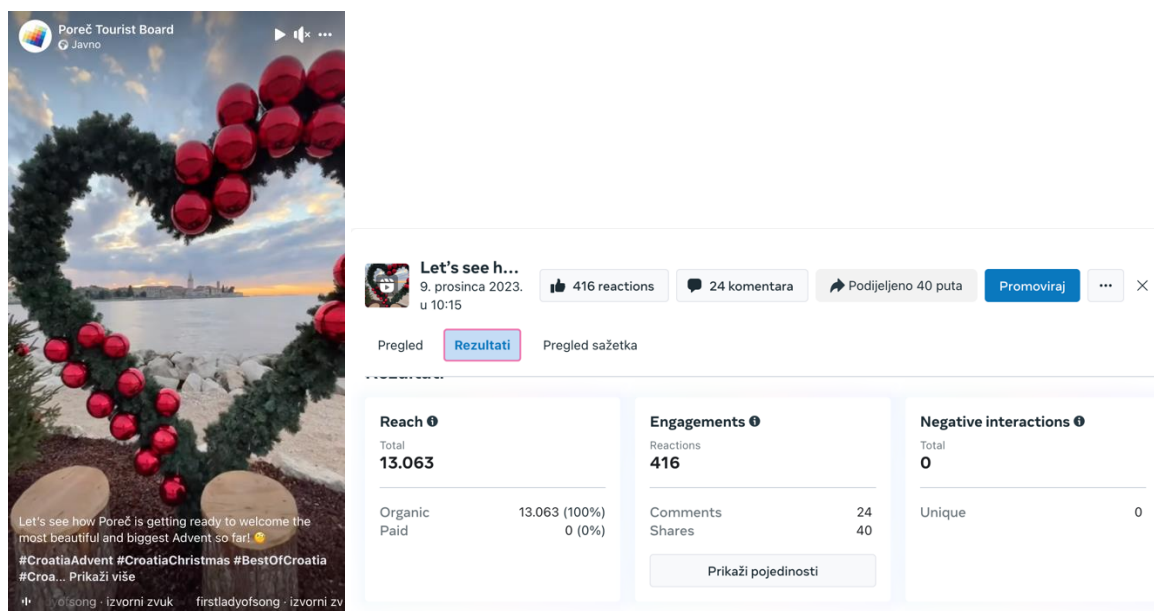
Poreč Tourist Board
Javno

Let's see how Poreč is getting ready to welcome the most beautiful and biggest Advent so far! 😉
#CroatiaAdvent #CroatiaChristmas #BestOfCroatia #Croa... Prikaži više

ofsong · izvorni zvuk firstladyofsong · izvorni zv

Let's see h...
9. prosinca 2023. u 10:15

416 reactions
24 komentara
Podijeljeno 40 puta
Promoviraj
...
×

Pregled
Rezultati
Pregled sažetka

Reach
Total
13.063
Organic 13.063 (100%)
Paid 0 (0%)

Engagements
Reactions
416
Comments 24
Shares 40
Prikaži pojedinosti

Negative interactions
Total
0
Unique 0